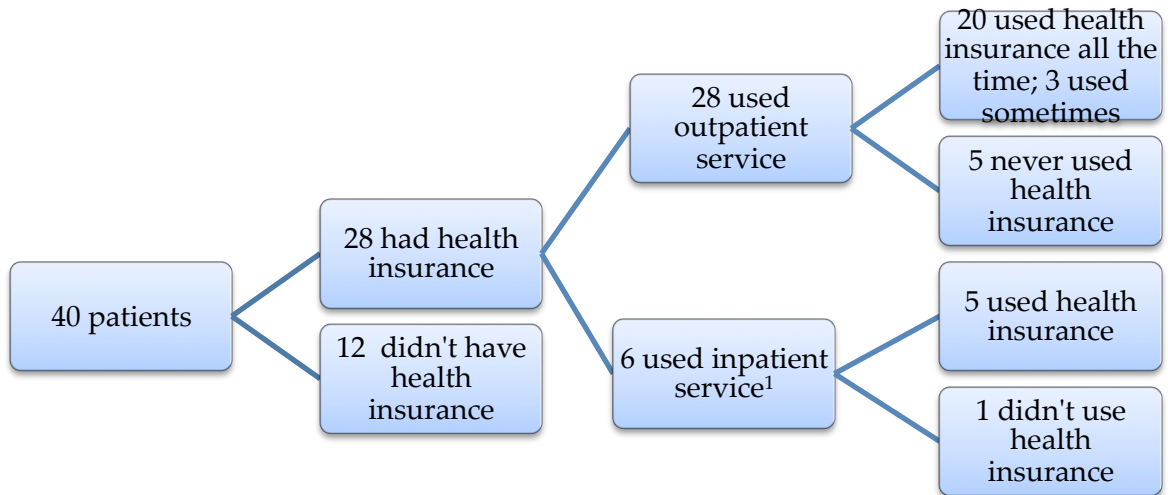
40 patients

28 had health insurance

12 didn't have health insurance

28 used outpatient service

6 used inpatient service$^1$

20 used health insurance all the time; 3 used sometimes

5 never used health insurance

5 used health insurance

1 didn't use health insurance